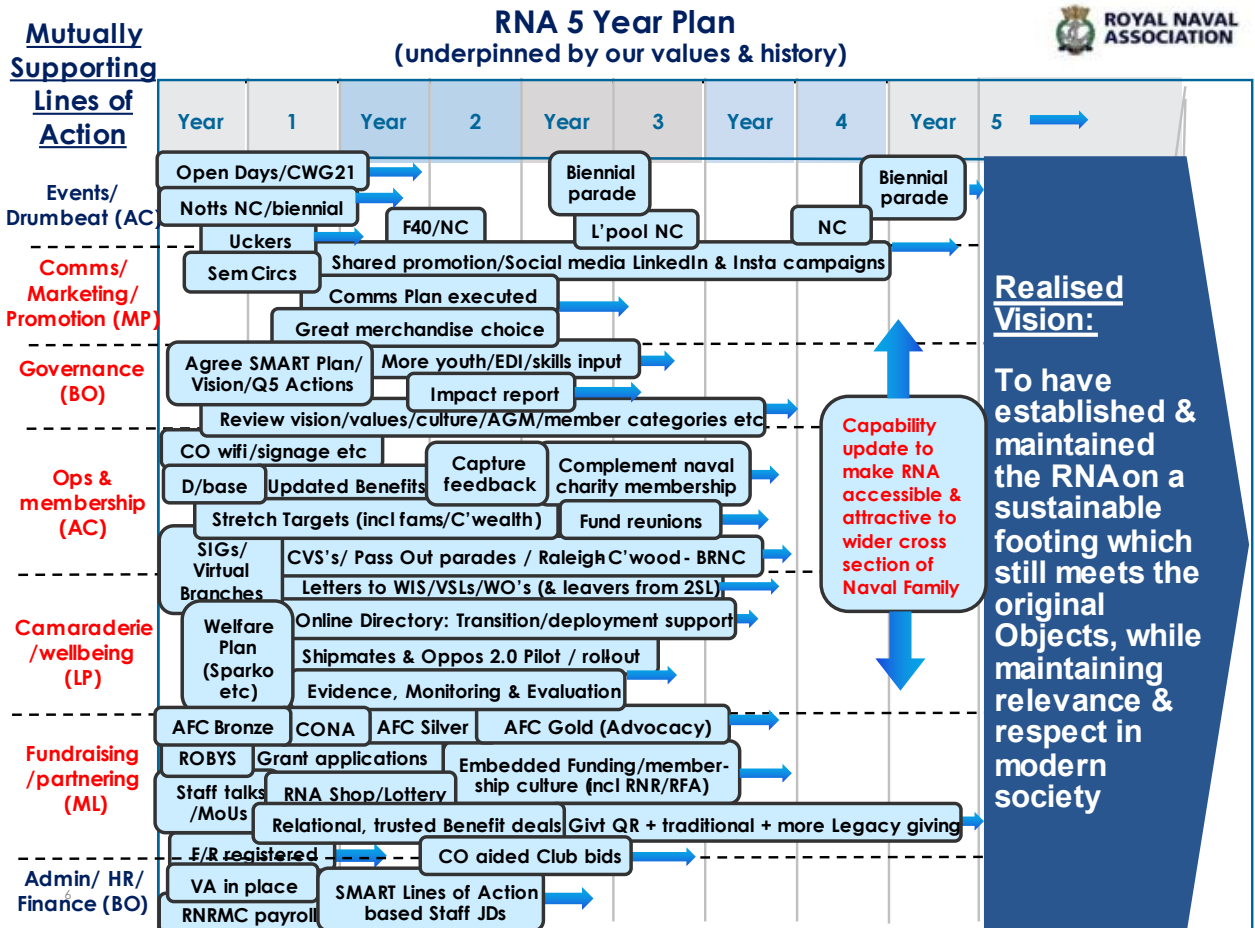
Mutually Supporting Lines of Action

RNA 5 Year Plan
(underpinned by our values & history)

ROYAL NAVAL ASSOCIATION

| Year | 1 | Year | 2 | Year | 3 | Year | 4 | Year | 5 |
|---|---|---|---|---|---|---|---|---|---|

Events/ Drumbeat (AC)

Open Days/CWG21

Notts NC/biennial

Uckers

F40/NC

Biennial parade

L'pool NC

NC

Biennial parade

Comms/ Marketing/ Promotion (MP)

Sem Circs

Shared promotion/Social media LinkedIn & Insta campaigns

Comms Plan executed

Great merchandise choice

Governance (BO)

Agree SMART Plan/ Vision/Q5 Actions

More youth/EDI/skills input

Impact report

Review vision/values/culture/AGM/member categories etc

Ops & membership (AC)

CO wifi/signage etc

D/base

Updated Benefits

Capture feedback

Complement naval charity membership

Stretch Targets (incl fams/C'wealth)

Fund reunions

SIGs/ Virtual Branches

CVS's/ Pass Out parades / Raleigh C'wood - BRNC

Letters to WIS/VSLs/WO's (& leavers from 2SL)

Camaraderie /wellbeing (LP)

Welfare Plan (Sparko etc)

Online Directory: Transition/deployment support

Shipmates & Oppos 2.0 Pilot / roll-out

Evidence, Monitoring & Evaluation

Capability update to make RNA accessible & attractive to wider cross section of Naval Family

Fundraising /partnering (ML)

AFC Bronze

CONA

AFC Silver

AFC Gold (Advocacy)

ROBYS

Grant applications

Embedded Funding/membership culture (incl RNR/RFA)

Staff talks /MoUs

RNA Shop/Lottery

Relational, trusted Benefit deals

Govt QR + traditional + more Legacy giving

Admin/ HR/ Finance (BO)

F/R registered

CO aided Club bids

VA in place

SMART Lines of Action based Staff JDs

RNRMC payroll

Realised Vision:

To have established & maintained the RNA on a sustainable footing which still meets the original Objects, while maintaining relevance & respect in modern society